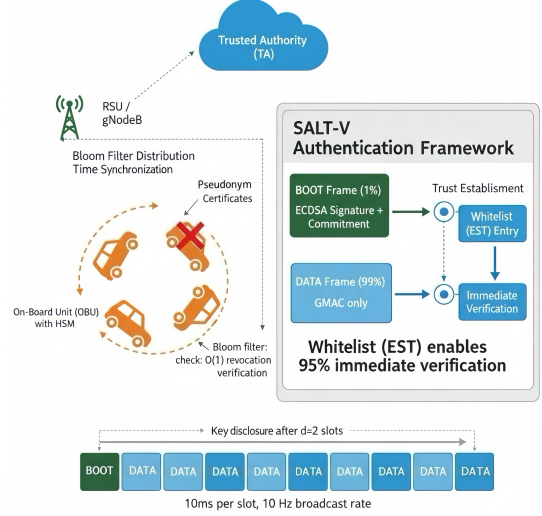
Trusted Authority (TA)

RSU / gNodeB

Bloom Filter Distribution
Time Synchronization

Pseudonym Certificates

On-Board Unit (OBU) with HSM

Bloom filter: check: O(1) revocation verification

SALT-V
Authentication Framework

BOOT Frame (1%)
ECDSA Signature + Commitment

Trust Establisment

Whitelist (EST) Entry

DATA Frame (99%)
GMAC only

Immediate Verification

Whitelist (EST) enables 95% immediate verification

Key disclosure after d=2 slots

| BOOT | DATA | DATA | DATA | DATA | DATA | DATA | DATA | DATA | DATA |
|---|---|---|---|---|---|---|---|---|---|

10ms per slot, 10 Hz broadcast rate